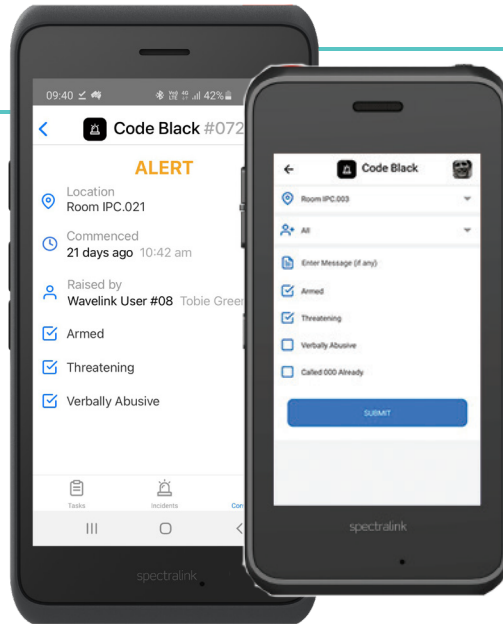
09:40 42%

Code Black #072

ALERT

Location
Room IPC.021

Commenced
21 days ago 10:42 am

Raised by
Wavelink User #08 Tobie Green

Armed

Threatening

Verbally Abusive

Tasks

Incidents

Con

spectralink

Code Black

Room IPC.003

All

Enter Message (if any)

Armed

Threatening

Verbally Abusive

Called 000 Already

SUBMIT

spectralink